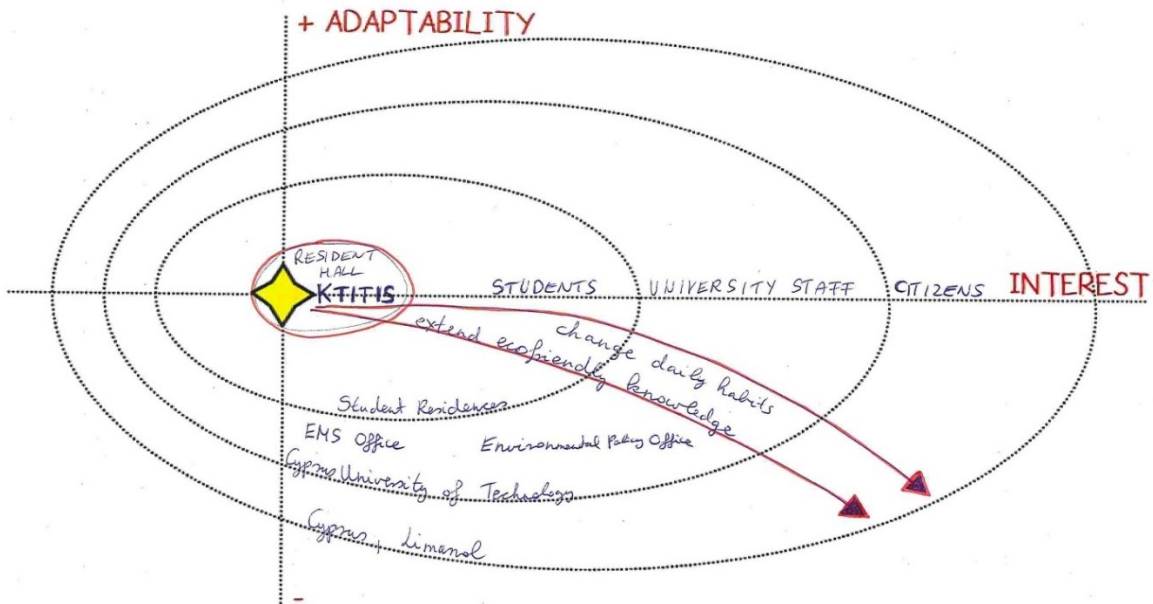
+ ADAPTABILITY

RESIDENT HALL
KTITIS

STUDENTS UNIVERSITY STAFF CITIZENS INTEREST

change daily habits
extend ecofriendly knowledge

Student Residences
EMS Office Environmental Policy Office
Cyprus University of Technology
Cyprus, Limerol

-